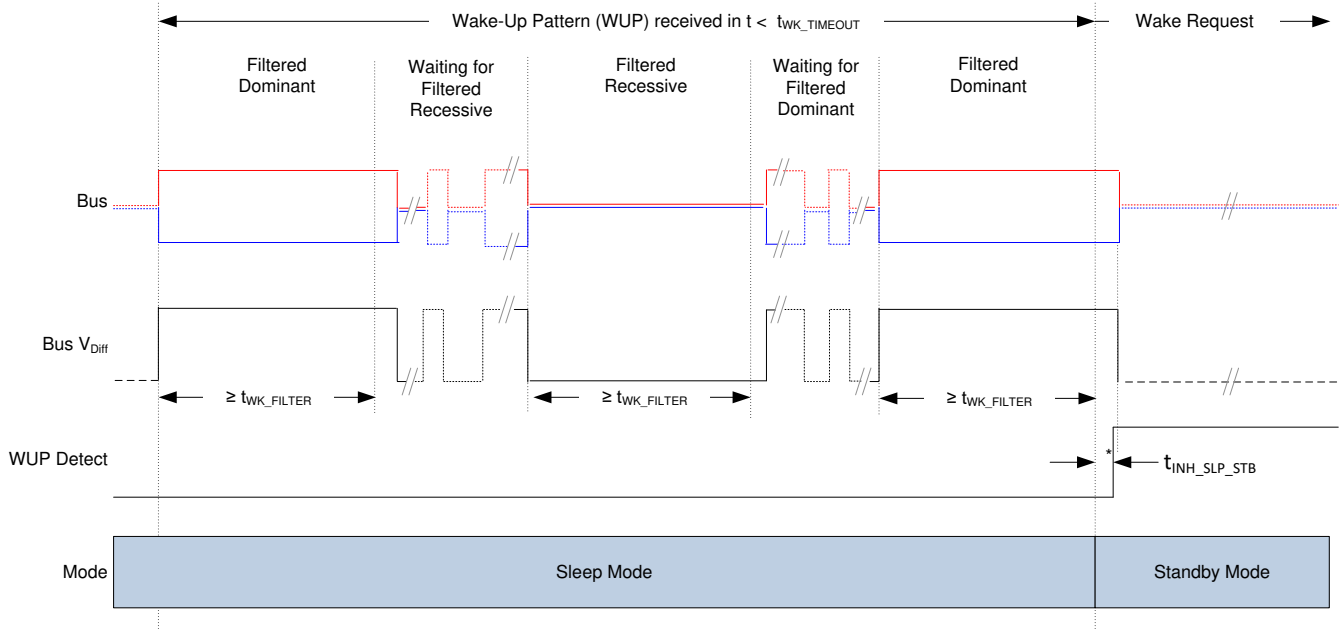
Wake-Up Pattern (WUP) received in t < $t_{WK\_TIMEOUT}$

Wake Request

Filtered Dominant

Waiting for Filtered Recessive

Filtered Recessive

Waiting for Filtered Dominant

Filtered Dominant

Bus

Bus $V_{Diff}$

≥ $t_{WK\_FILTER}$

≥ $t_{WK\_FILTER}$

≥ $t_{WK\_FILTER}$

WUP Detect

*

$t_{INH\_SLP\_STB}$

Mode

Sleep Mode

Standby Mode